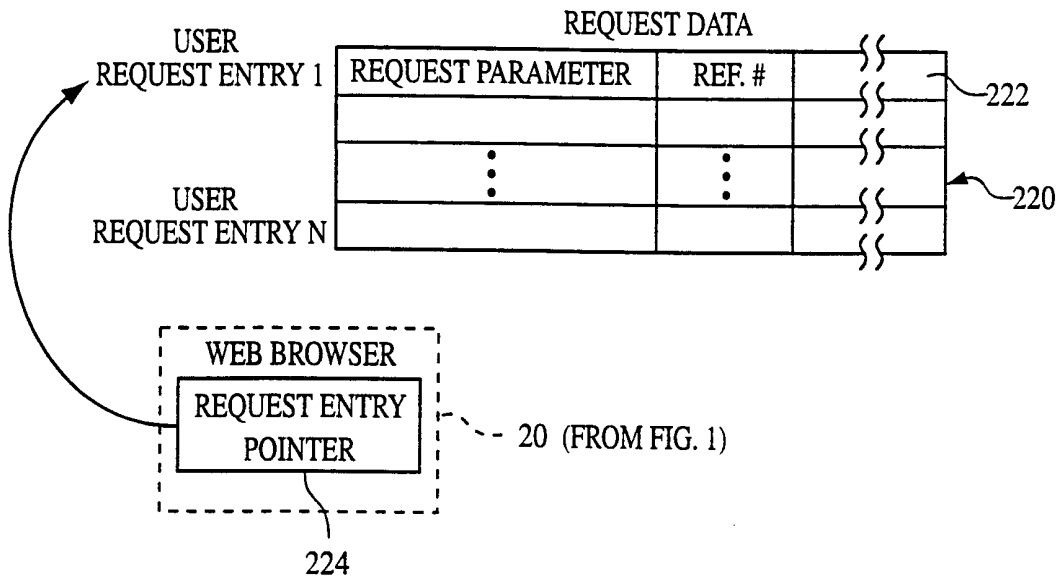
REQUEST DATA

USER
REQUEST ENTRY 1

| REQUEST PARAMETER | REF. # | |
|---|---|---|
| | | |
| ⋮ | ⋮ | |
| | | |

USER
REQUEST ENTRY N

222

220

WEB BROWSER

REQUEST ENTRY POINTER

20 (FROM FIG. 1)

224